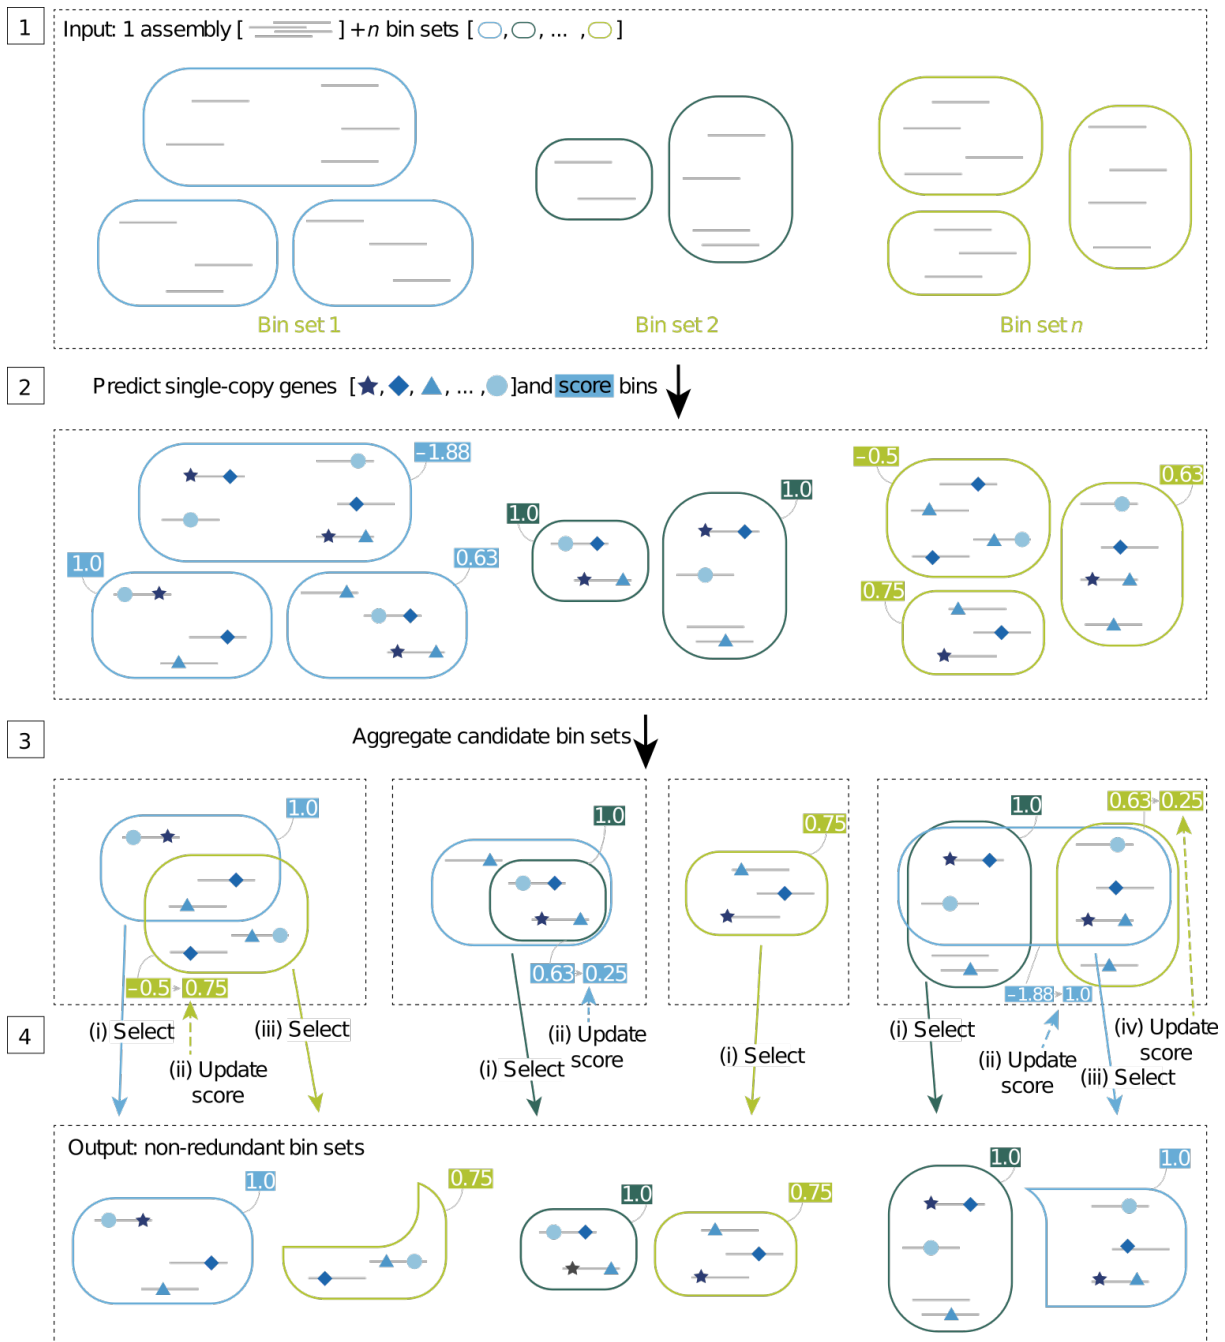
1

Input: 1 assembly [ ] + $n$ bin sets [ , , ... , ]

Bin set 1

Bin set 2

Bin set $n$

2

Predict single-copy genes [ , , , ... , ] and score bins

–1.88

1.0

0.63

1.0

1.0

–0.5

0.63

0.75

3

Aggregate candidate bin sets

1.0

–0.5 0.75

1.0

0.63 0.25

0.75

1.0

0.63 0.25

–1.88 1.0

4

(i) Select

(iii) Select

(ii) Update score

(ii) Update score

(i) Select

(i) Select

(i) Select

(ii) Update score

(iv) Update score

(iii) Select

Output: non-redundant bin sets

1.0

0.75

1.0

0.75

1.0

1.0